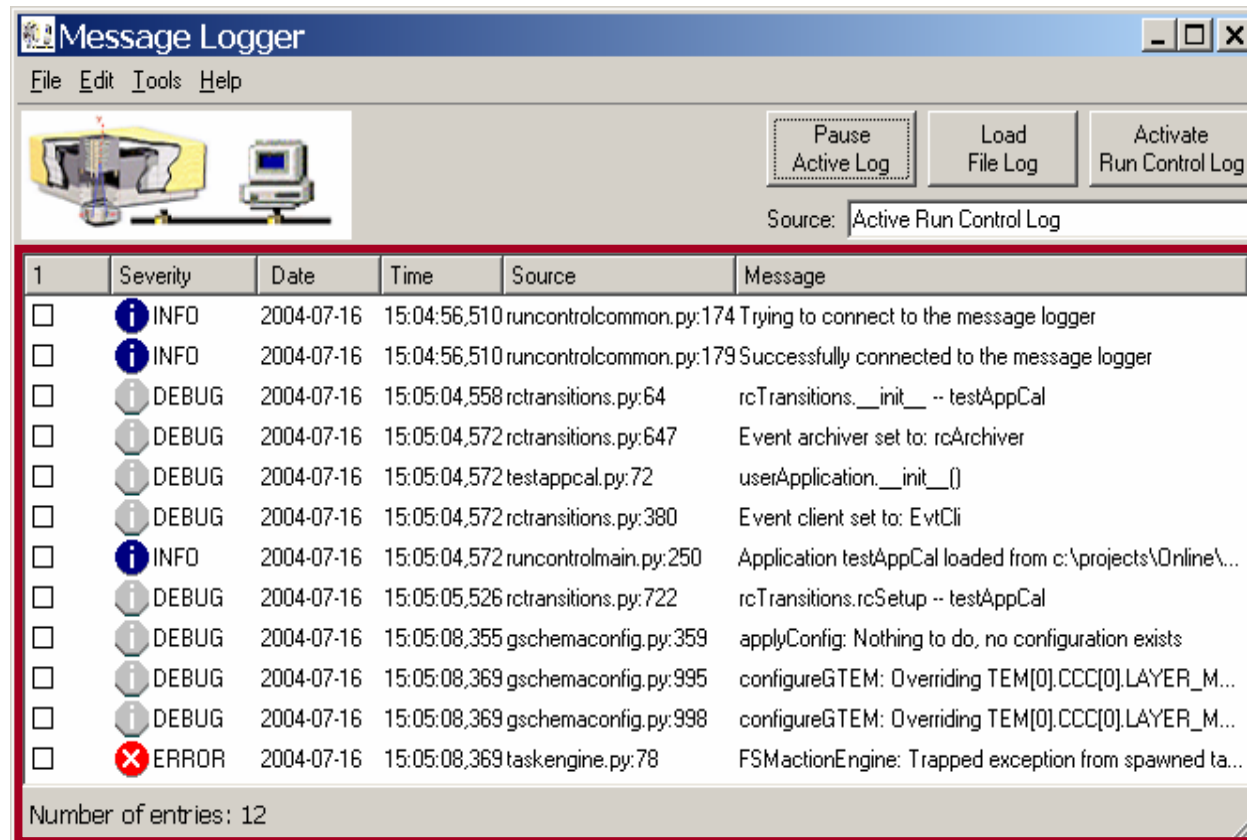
Message Logger

File Edit Tools Help

Pause Active Log

Load File Log

Activate Run Control Log

Source: Active Run Control Log

| 1 | Severity | Date | Time | Source | Message |
|---|---|---|---|---|---|
| ☐ | INFO | 2004-07-16 | 15:04:56,510 | runcontrolcommon.py:174 | Trying to connect to the message logger |
| ☐ | INFO | 2004-07-16 | 15:04:56,510 | runcontrolcommon.py:179 | Successfully connected to the message logger |
| ☐ | DEBUG | 2004-07-16 | 15:05:04,558 | rctransitions.py:64 | rcTransitions.__init__ -- testAppCal |
| ☐ | DEBUG | 2004-07-16 | 15:05:04,572 | rctransitions.py:647 | Event archiver set to: rcArchiver |
| ☐ | DEBUG | 2004-07-16 | 15:05:04,572 | testappcal.py:72 | userApplication.__init__() |
| ☐ | DEBUG | 2004-07-16 | 15:05:04,572 | rctransitions.py:380 | Event client set to: EvtCli |
| ☐ | INFO | 2004-07-16 | 15:05:04,572 | runcontrolmain.py:250 | Application testAppCal loaded from c:\projects\Online\... |
| ☐ | DEBUG | 2004-07-16 | 15:05:05,526 | rctransitions.py:722 | rcTransitions.rcSetup -- testAppCal |
| ☐ | DEBUG | 2004-07-16 | 15:05:08,355 | gschemaconfig.py:359 | applyConfig: Nothing to do, no configuration exists |
| ☐ | DEBUG | 2004-07-16 | 15:05:08,369 | gschemaconfig.py:995 | configureGTEM: Overriding TEM[0].CCC[0].LAYER_M... |
| ☐ | DEBUG | 2004-07-16 | 15:05:08,369 | gschemaconfig.py:998 | configureGTEM: Overriding TEM[0].CCC[0].LAYER_M... |
| ☐ | ERROR | 2004-07-16 | 15:05:08,369 | taskengine.py:78 | FSMactionEngine: Trapped exception from spawned ta... |

Number of entries: 12